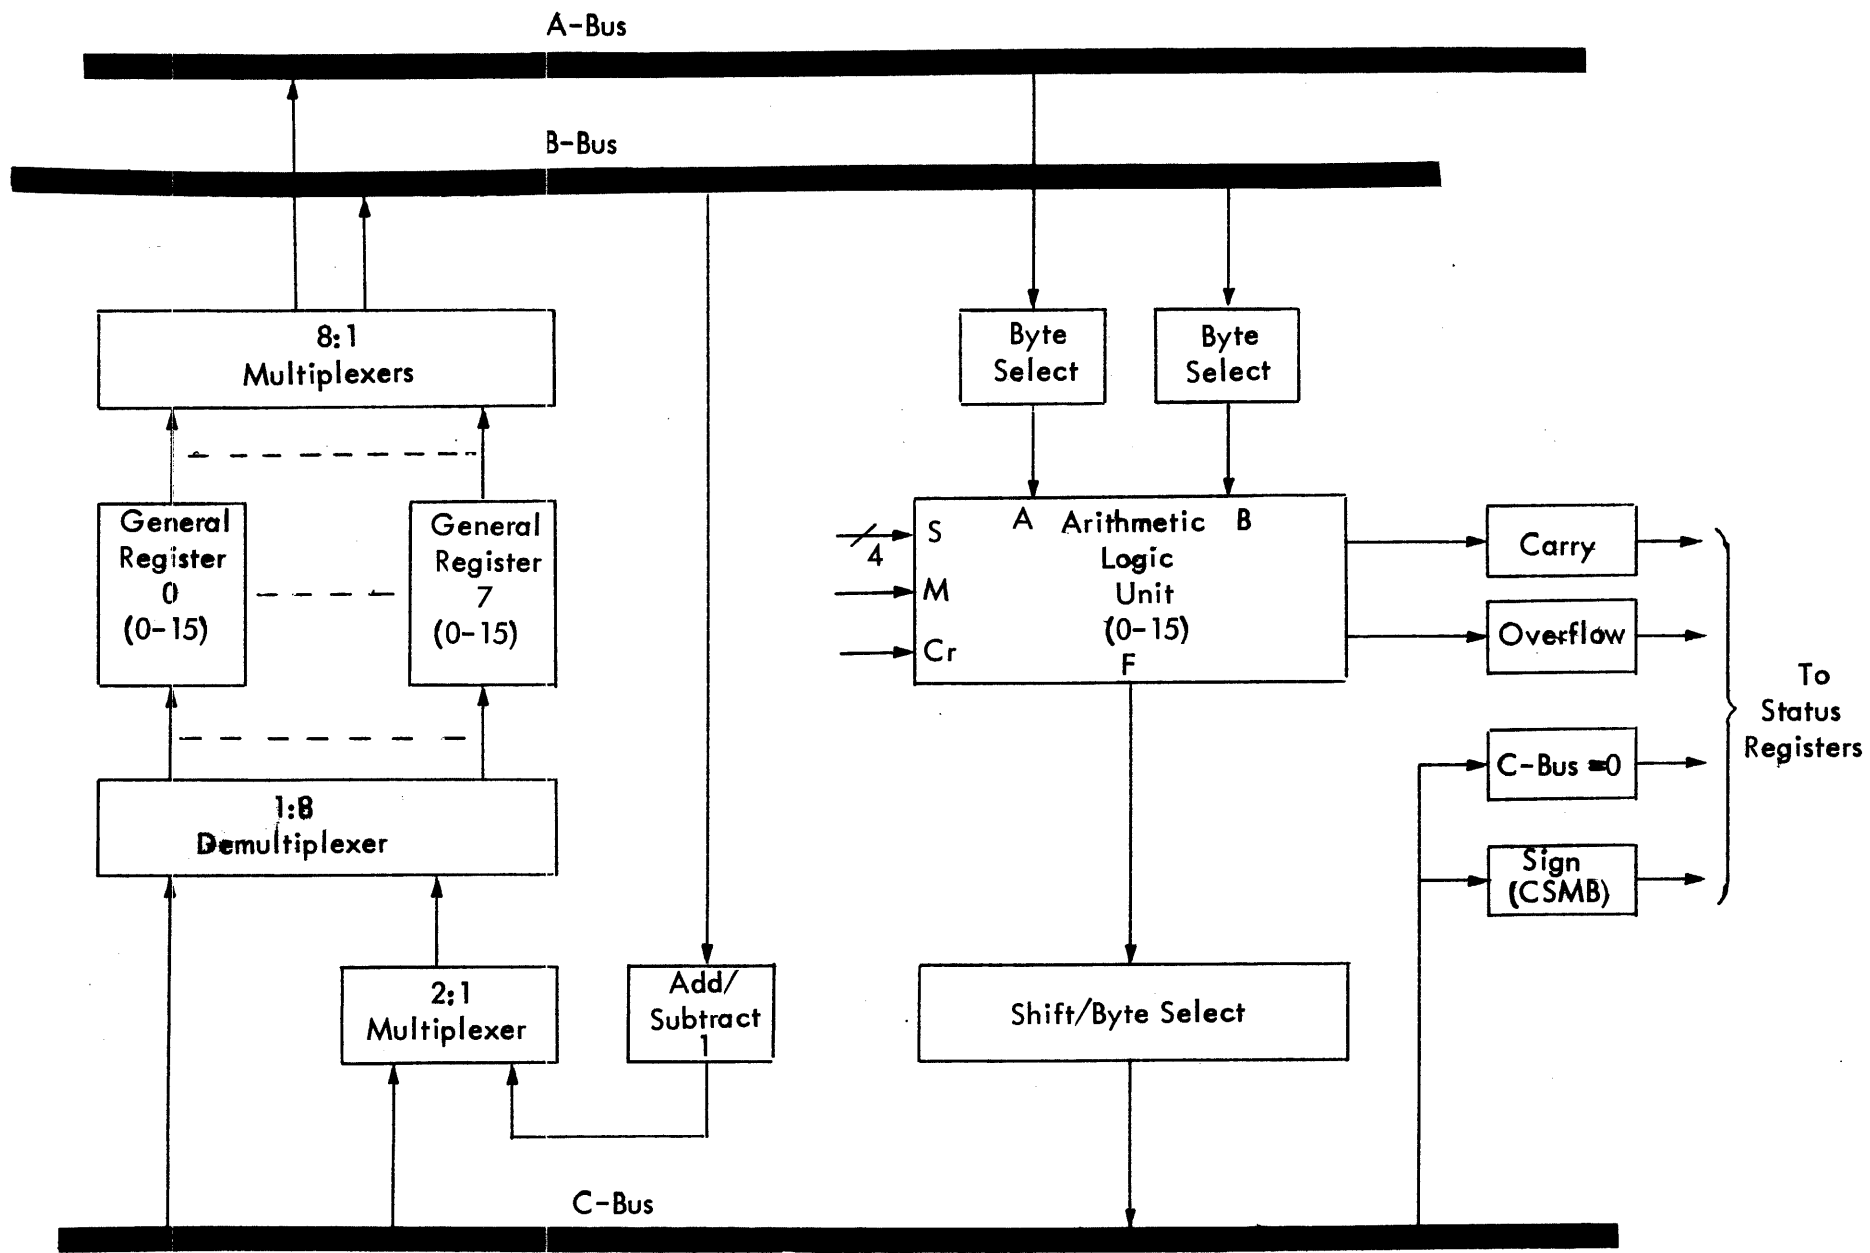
A-Bus

B-Bus

8:1
Multiplexers

Byte
Select

Byte
Select

General
Register
0
(0-15)

General
Register
7
(0-15)

S
4
M
Cr

A Arithmetic B
Logic
Unit
(0-15)
F

Carry

Overflow

To
Status
Registers

C-Bus =0

Sign
(CSMB)

1:8
Demultiplexer

2:1
Multiplexer

Add/
Subtract
1

Shift/Byte Select

C-Bus